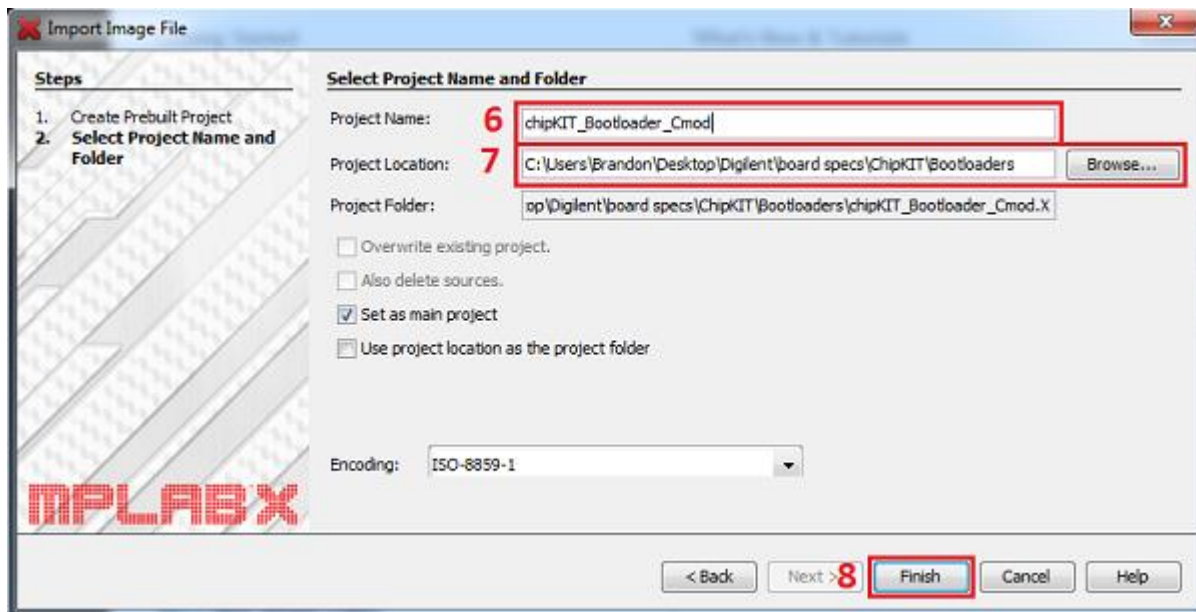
Import Image File

Steps

1. Create Prebuilt Project
2. Select Project Name and Folder

Select Project Name and Folder

Project Name: 6 chipKIT_Bootloader_Cmod

Project Location: 7 C:\Users\Brandon\Desktop\Digilent\board specs\ChipKIT\Bootloaders Browse...

Project Folder: op\Digilent\board specs\ChipKIT\Bootloaders\chipKIT_Bootloader_Cmod.X

Overwrite existing project.

Also delete sources.

Set as main project

Use project location as the project folder

Encoding: ISO-8859-1

MPLABX

< Back Next > 8 Finish Cancel Help